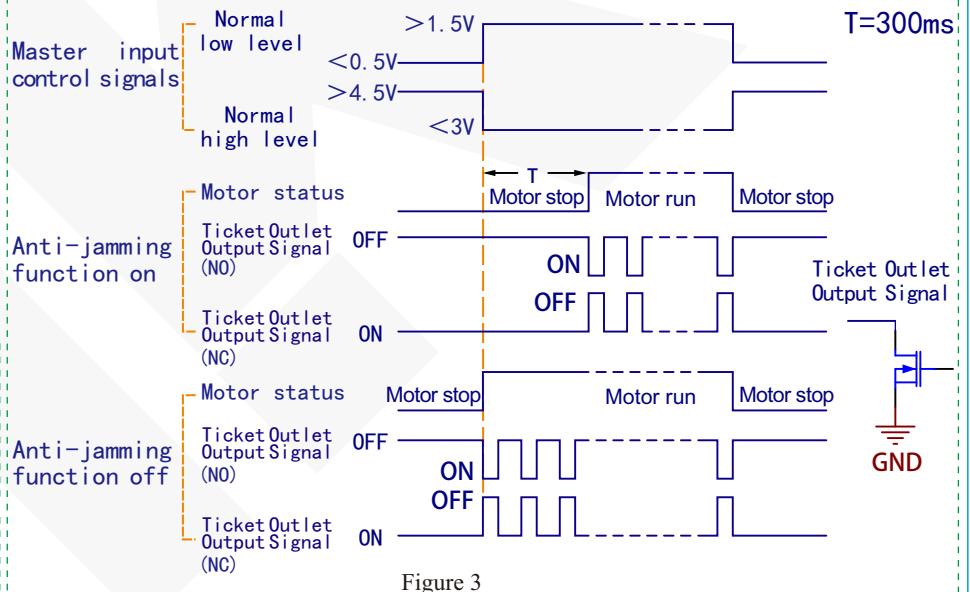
Master input control signals

Normal low level

Normal high level

>1.5V

<0.5V

>4.5V

<3V

T=300ms

T

Motor status

Motor stop

Motor run

Motor stop

Anti-jamming function on

Ticket Outlet Output Signal (NO)

OFF

ON

Ticket Outlet Output Signal (NC)

ON

OFF

Ticket Outlet Output Signal

GND

Motor status

Motor stop

Motor run

Motor stop

Anti-jamming function off

Ticket Outlet Output Signal (NO)

OFF

ON

Ticket Outlet Output Signal (NC)

ON

OFF

Figure 3